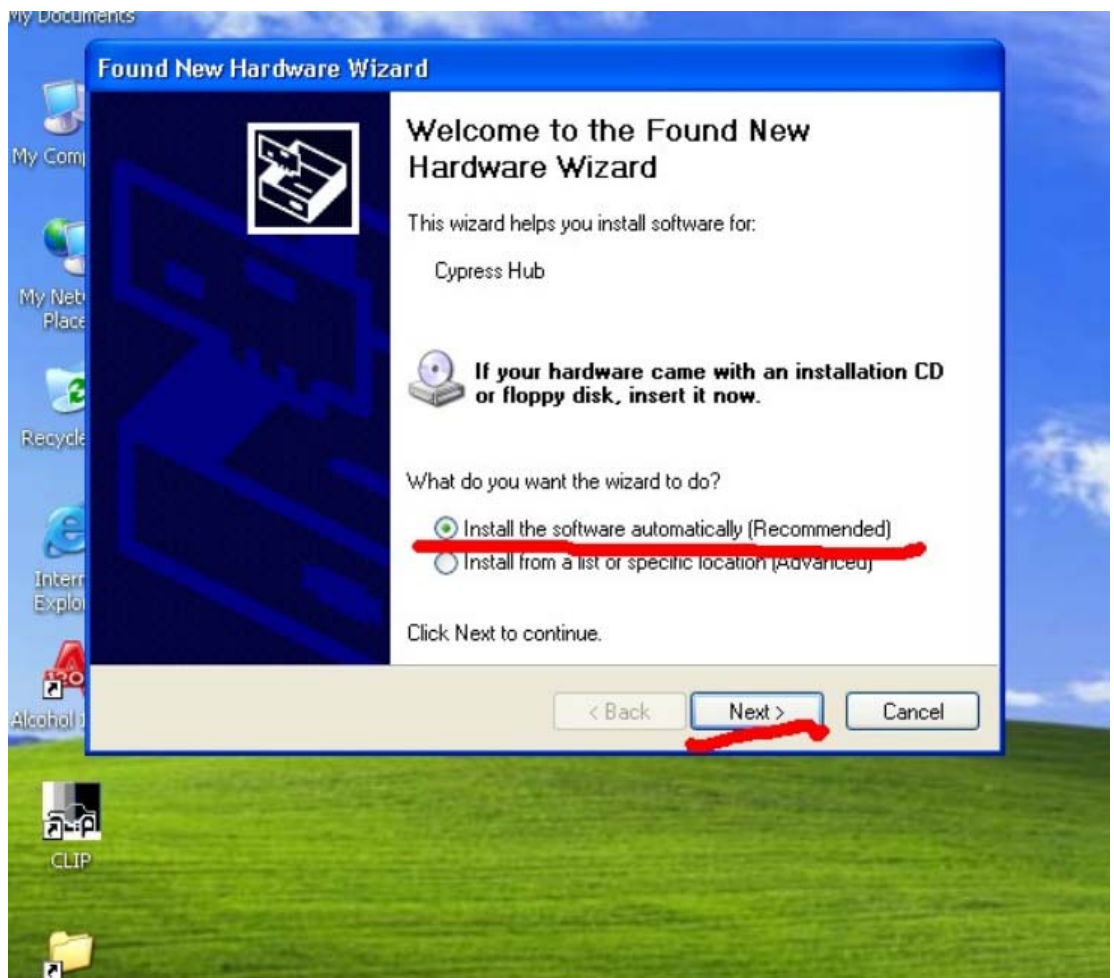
My Documents

My Comp

My Netw Place

Recycle

Intern Explo

Alcohol 1

CLIP

Found New Hardware Wizard

Welcome to the Found New Hardware Wizard

This wizard helps you install software for:

Cypress Hub

If your hardware came with an installation CD or floppy disk, insert it now.

What do you want the wizard to do?

Install the software automatically (Recommended)

Install from a list or specific location (Advanced)

Click Next to continue.

< Back

Next >

Cancel